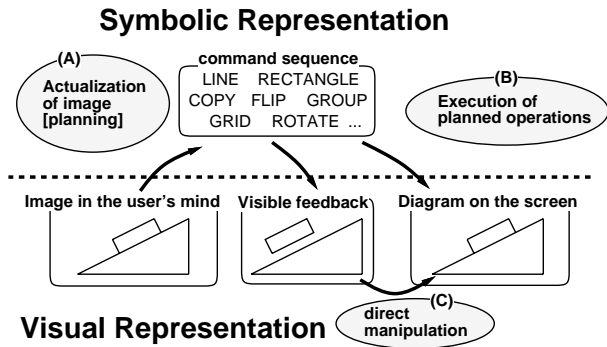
Symbolic Representation

(A)
Actualization of image [planning]

command sequence
LINE RECTANGLE
COPY FLIP GROUP
GRID ROTATE ...

(B)
Execution of planned operations

Image in the user's mind

Visible feedback

Diagram on the screen

(C)
direct manipulation

Visual Representation